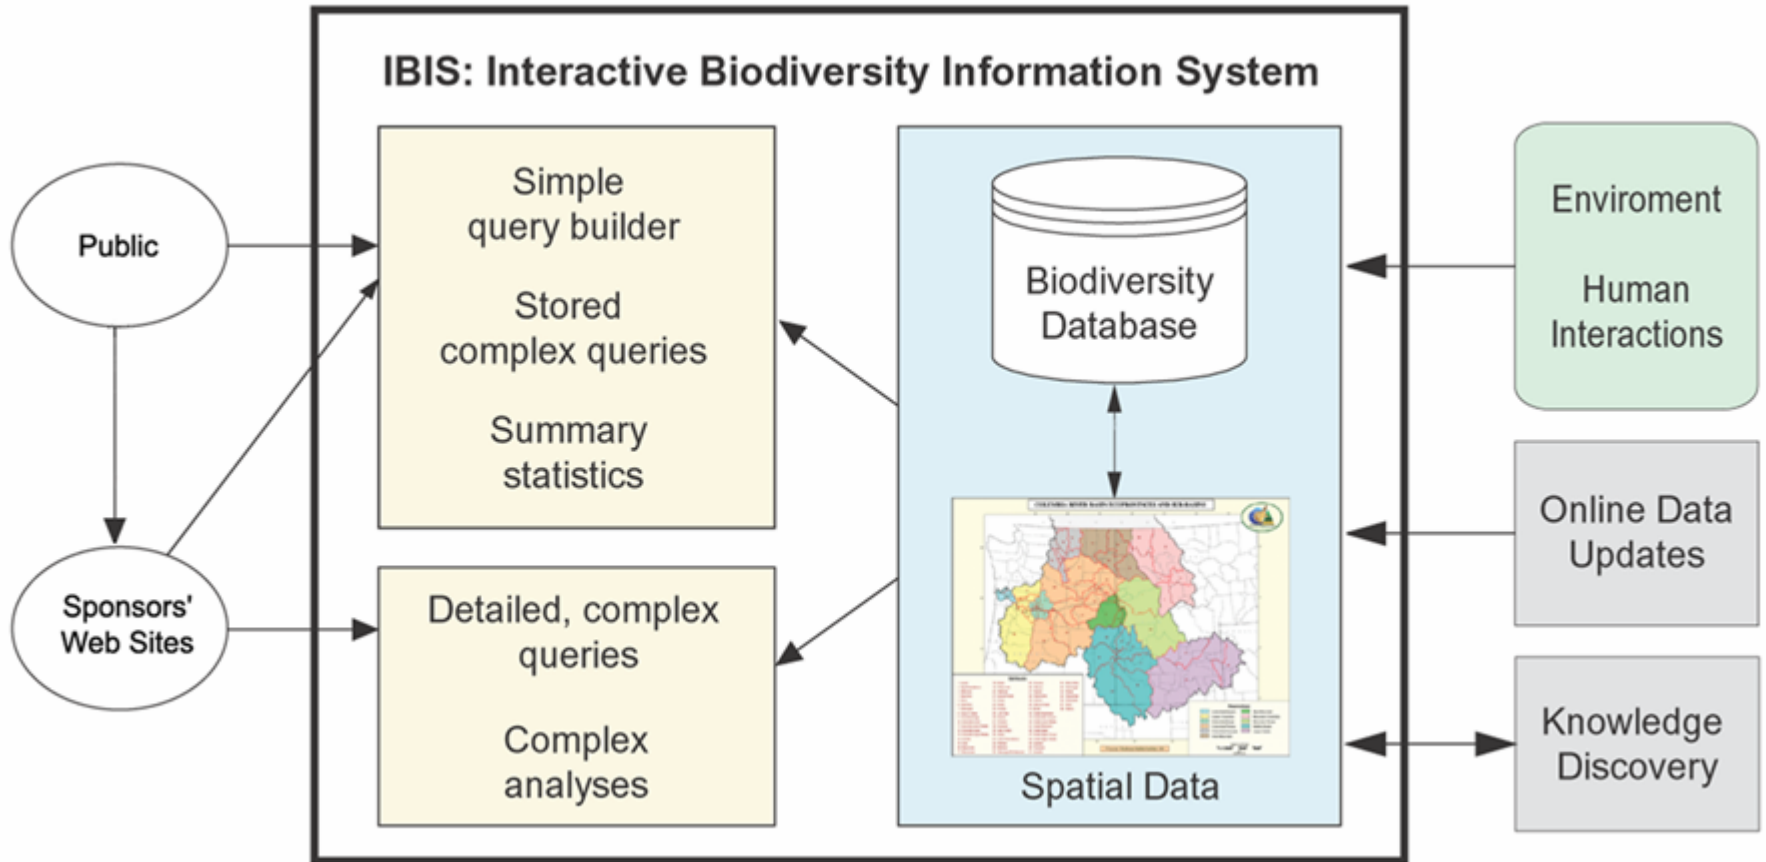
IBIS: Interactive Biodiversity Information System

Public

Sponsors' Web Sites

Simple query builder

Stored complex queries

Summary statistics

Detailed, complex queries

Complex analyses

Biodiversity Database

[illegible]

Spatial Data

Enviroment

Human Interactions

Online Data Updates

Knowledge Discovery